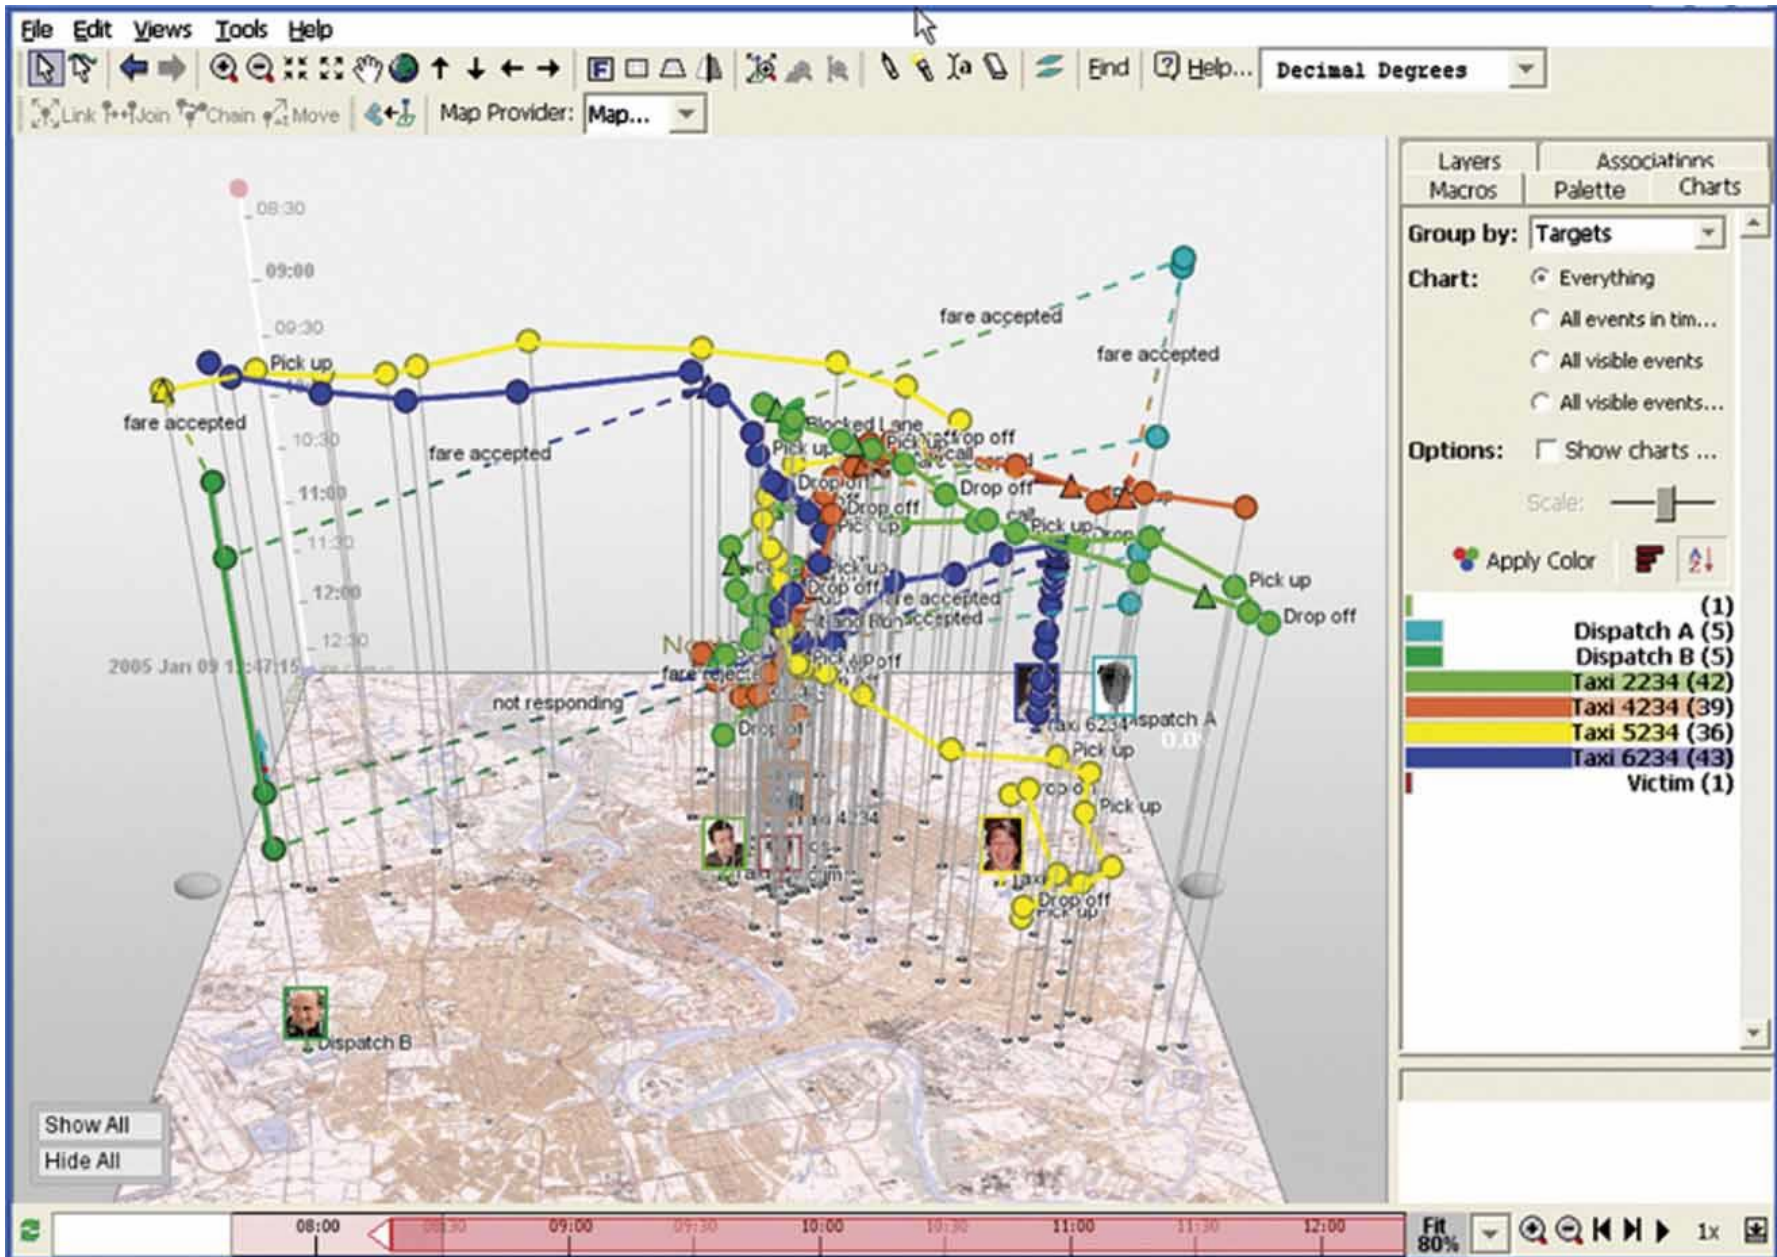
File Edit Views Tools Help

Find Help... Decimal Degrees

Link Join Chain Move Map Provider: Map...

Layers Associations
Macros Palette Charts

Group by: Targets
Chart: Everything
All events in tim...
All visible events
All visible events...
Options: Show charts ...
Scale:
Apply Color

(1)
Dispatch A (5)
Dispatch B (5)
Taxi 2234 (42)
Taxi 4234 (39)
Taxi 5234 (36)
Taxi 6234 (43)
Victim (1)

08:30
09:00
09:30
10:30
11:00
11:30
12:00
12:30
2005 Jan 09 1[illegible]:47:15

fare accepted
Pick up
fare accepted
fare accepted
fare accepted
Blocked Lane
Pick up
Drop off
Drop off
Drop off
Pick up
Drop off
Pick up
Drop off
fare accepted
fare accepted
not responding
fare rejected
Drop off
Pick up
Drop off
Taxi 6234
Dispatch A
Pick up
Pick up
Drop off
Pick up
Taxi 4234
Dispatch B

Show All
Hide All

08:00 08:30 09:00 09:30 10:00 10:30 11:00 11:30 12:00
Fit 80%
1x